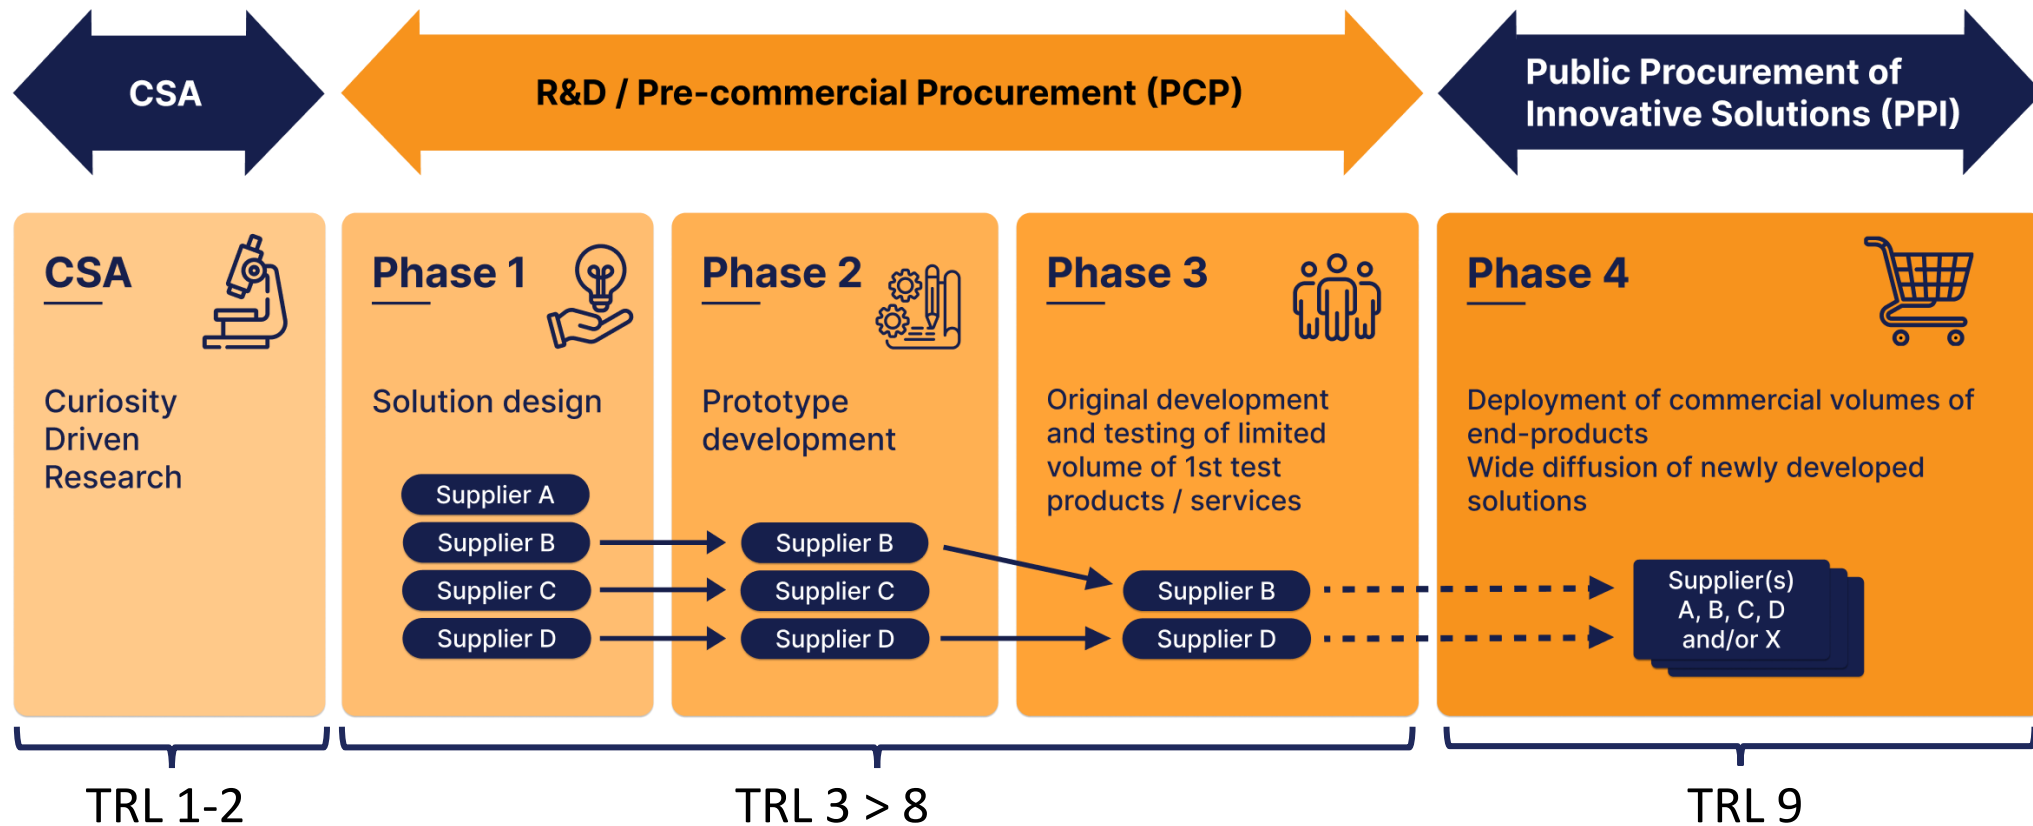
CSA

R&D / Pre-commercial Procurement (PCP)

Public Procurement of Innovative Solutions (PPI)

CSA

Curiosity Driven Research

Phase 1

Solution design

Supplier A
Supplier B
Supplier C
Supplier D

Phase 2

Prototype development

Supplier B
Supplier C
Supplier D

Phase 3

Original development and testing of limited volume of 1st test products / services

Supplier B
Supplier D

Phase 4

Deployment of commercial volumes of end-products
Wide diffusion of newly developed solutions

Supplier(s) A, B, C, D and/or X

TRL 1-2

TRL 3 > 8

TRL 9